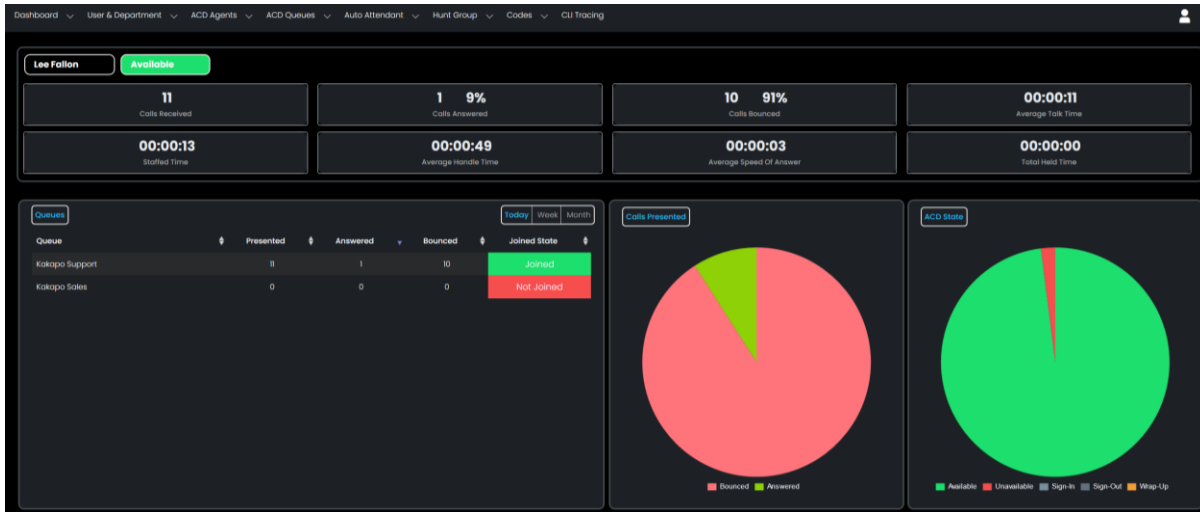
Dashboard User & Department ACD Agents ACD Queues Auto Attendant Hunt Group Codes CLI Tracing

Lee Fallon Available

11
Calls Received

1 9%
Calls Answered

10 91%
Calls Bounced

00:00:11
Average Talk Time

00:00:13
Staffed Time

00:00:49
Average Handle Time

00:00:03
Average Speed Of Answer

00:00:00
Total Held Time

Queues

Today Week Month

| Queue | Presented | Answered | Bounced | Joined State |
|---|---|---|---|---|
| Kakapo Support | 11 | 1 | 10 | Joined |
| Kakapo Sales | 0 | 0 | 0 | Not Joined |

Calls Presented

Bounced Answered

ACD State

Available Unavailable Sign-In Sign-Out Wrap-Up